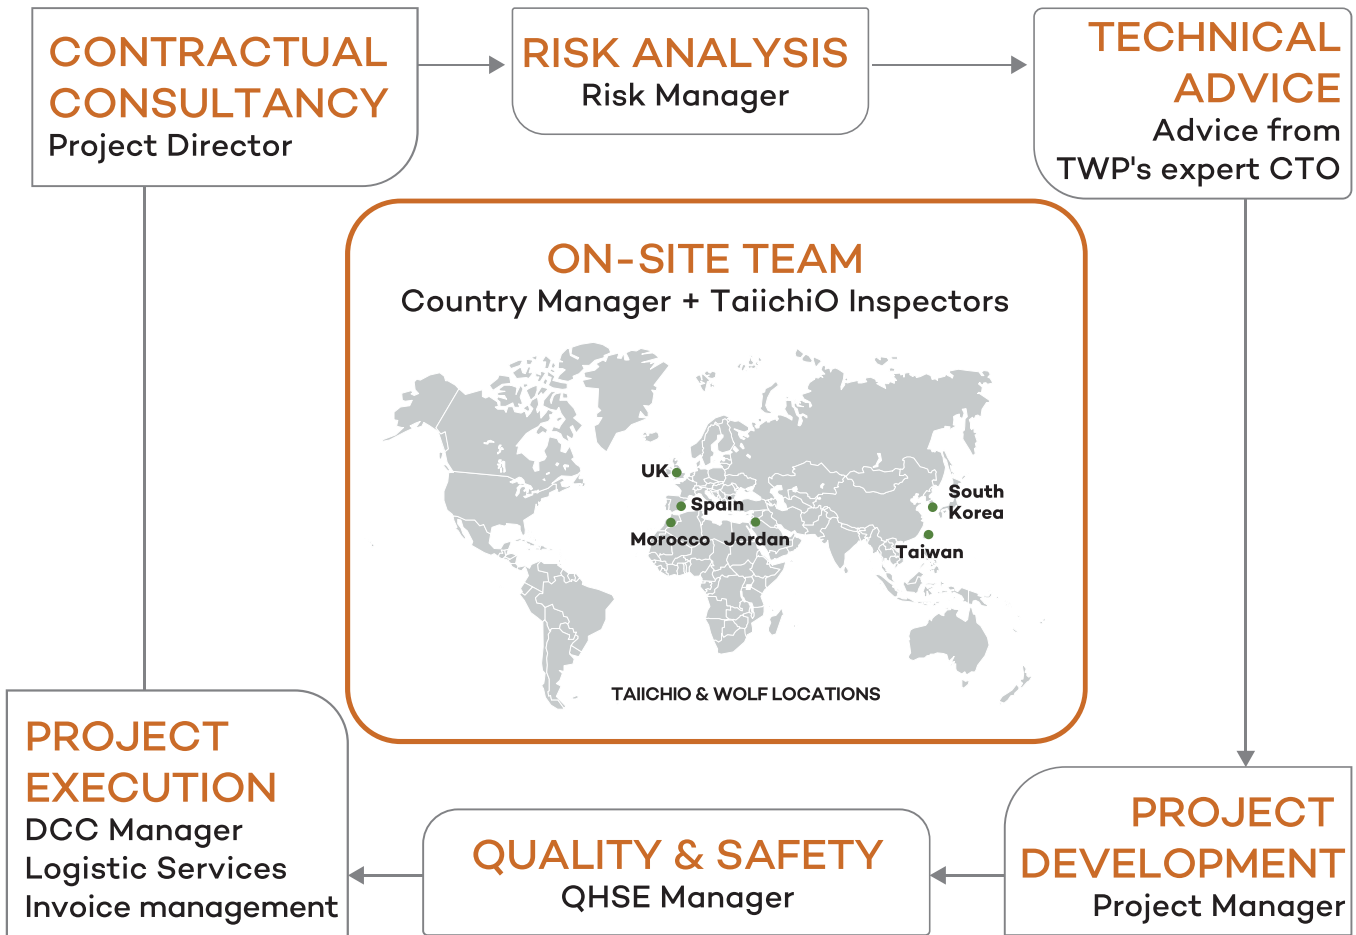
CONTRACTUAL CONSULTANCY
Project Director

RISK ANALYSIS
Risk Manager

TECHNICAL ADVICE
Advice from TWP's expert CTO

ON-SITE TEAM
Country Manager + TaiichiO Inspectors

UK
Spain
Morocco
Jordan
South Korea
Taiwan

TAIICHIO & WOLF LOCATIONS

PROJECT EXECUTION
DCC Manager
Logistic Services
Invoice management

QUALITY & SAFETY
QHSE Manager

PROJECT DEVELOPMENT
Project Manager